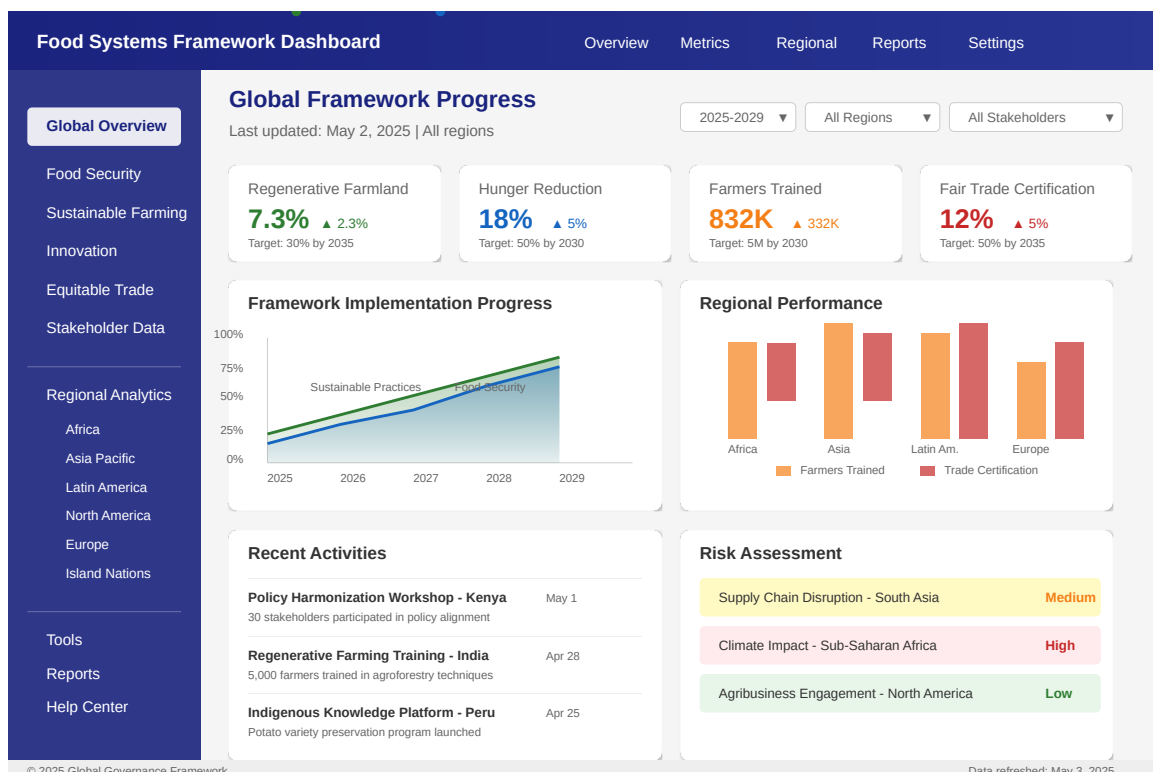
Food Systems Framework Dashboard

Overview Metrics Regional Reports Settings

Global Overview
Food Security
Sustainable Farming
Innovation
Equitable Trade
Stakeholder Data

Regional Analytics
Africa
Asia Pacific
Latin America
North America
Europe
Island Nations

Tools
Reports
Help Center

Global Framework Progress
Last updated: May 2, 2025 | All regions

2025-2029 ▼ All Regions ▼ All Stakeholders ▼

Regenerative Farmland
7.3% ▲ 2.3%
Target: 30% by 2035

Hunger Reduction
18% ▲ 5%
Target: 50% by 2030

Farmers Trained
832K ▲ 332K
Target: 5M by 2030

Fair Trade Certification
12% ▲ 5%
Target: 50% by 2035

Framework Implementation Progress
100%
75%
50%
25%
0%
Sustainable Practices
Food Security
2025 2026 2027 2028 2029

Regional Performance
Africa Asia Latin Am. Europe
Farmers Trained Trade Certification

Recent Activities

Policy Harmonization Workshop - Kenya May 1
30 stakeholders participated in policy alignment

Regenerative Farming Training - India Apr 28
5,000 farmers trained in agroforestry techniques

Indigenous Knowledge Platform - Peru Apr 25
Potato variety preservation program launched

Risk Assessment
Supply Chain Disruption - South Asia Medium
Climate Impact - Sub-Saharan Africa High
Agribusiness Engagement - North America Low

© 2025 Global Governance Framework
Data refreshed: May 3, 2025